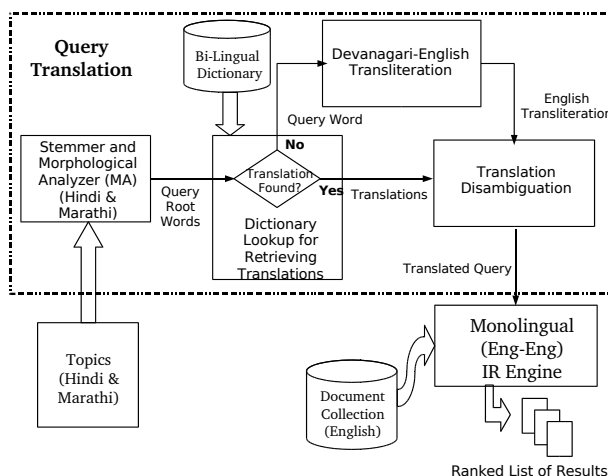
Query Translation

Bi-Lingual Dictionary

Devanagari-English Transliteration

English Transliteration

Query Word

No

Stemmer and Morphological Analyzer (MA) (Hindi & Marathi)

Query Root Words

Translation Found?

Yes

Translations

Translation Disambiguation

Dictionary Lookup for Retrieving Translations

Translated Query

Topics (Hindi & Marathi)

Monolingual (Eng-Eng) IR Engine

Document Collection (English)

Ranked List of Results